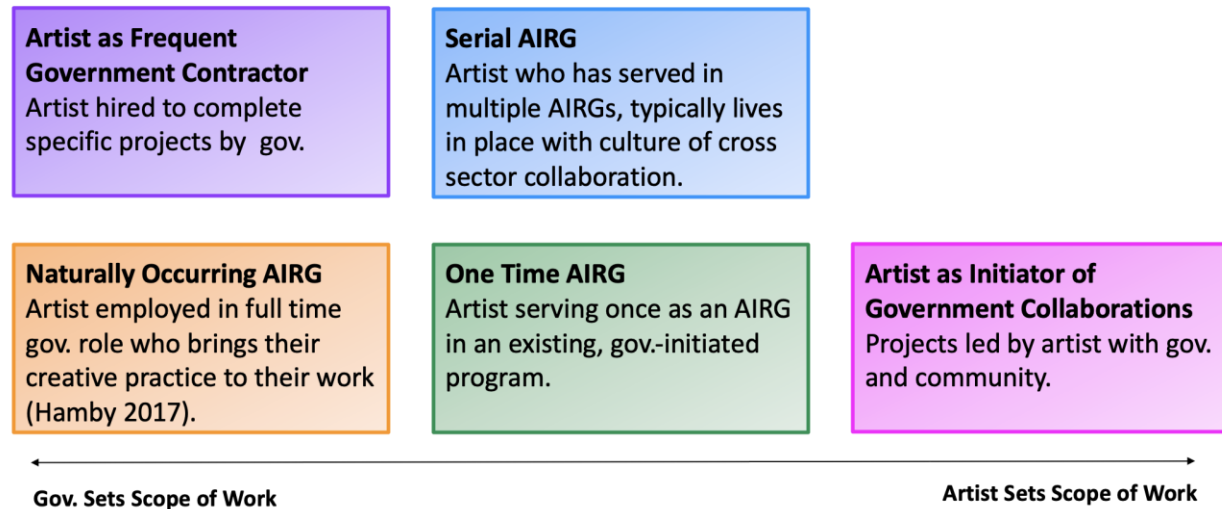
**Artist as Frequent Government Contractor**
Artist hired to complete specific projects by gov.

**Serial AIRG**
Artist who has served in multiple AIRGs, typically lives in place with culture of cross sector collaboration.

**Naturally Occurring AIRG**
Artist employed in full time gov. role who brings their creative practice to their work (Hamby 2017).

**One Time AIRG**
Artist serving once as an AIRG in an existing, gov.-initiated program.

**Artist as Initiator of Government Collaborations**
Projects led by artist with gov. and community.

Gov. Sets Scope of Work

Artist Sets Scope of Work